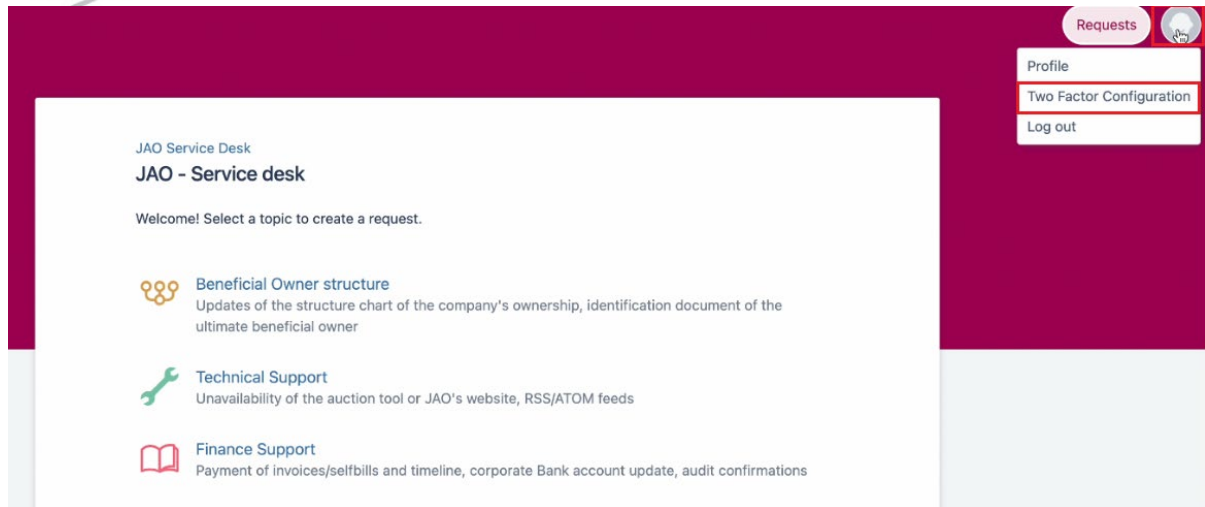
Requests

Profile
Two Factor Configuration
Log out

JAO Service Desk
JAO - Service desk

Welcome! Select a topic to create a request.

Beneficial Owner structure
Updates of the structure chart of the company's ownership, identification document of the ultimate beneficial owner

Technical Support
Unavailability of the auction tool or JAO's website, RSS/ATOM feeds

Finance Support
Payment of invoices/selfbills and timeline, corporate Bank account update, audit confirmations